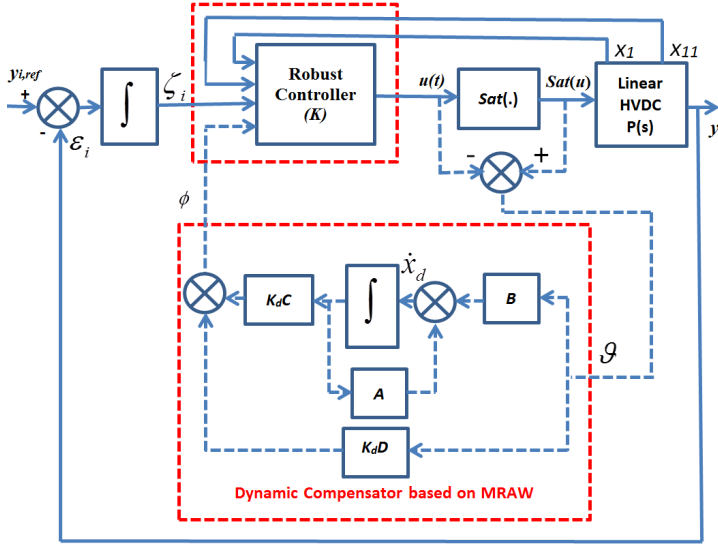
$y_{i,ref}$
+
-
$\varepsilon_i$
$\int$
$\zeta_i$
Robust Controller (K)
u(t)
Sat(.)
Sat(u)
$X_1$
$X_{11}$
Linear HVDC P(s)
y
-
+
$\phi$
$\dot{x}_d$
$K_dC$
$\int$
B
$\vartheta$
A
$K_dD$
Dynamic Compensator based on MRAW